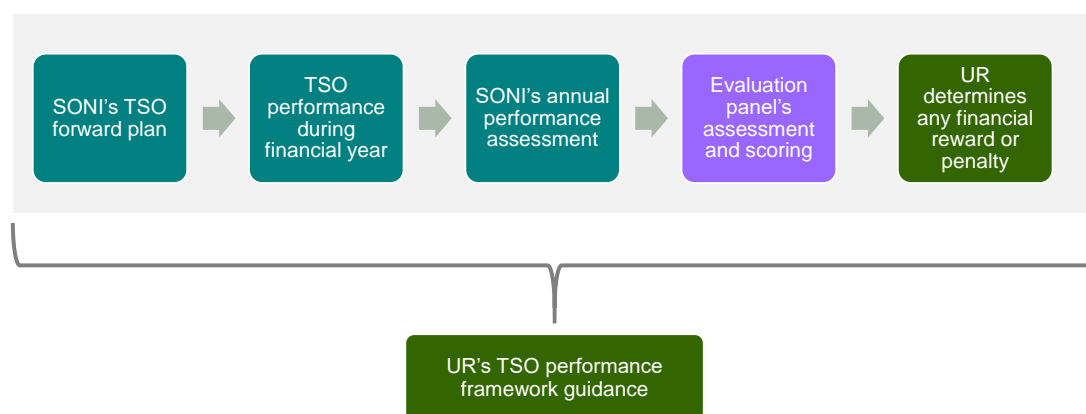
SONI’s TSO forward plan

TSO performance during financial year

SONI’s annual performance assessment

Evaluation panel’s assessment and scoring

UR determines any financial reward or penalty

UR’s TSO performance framework guidance